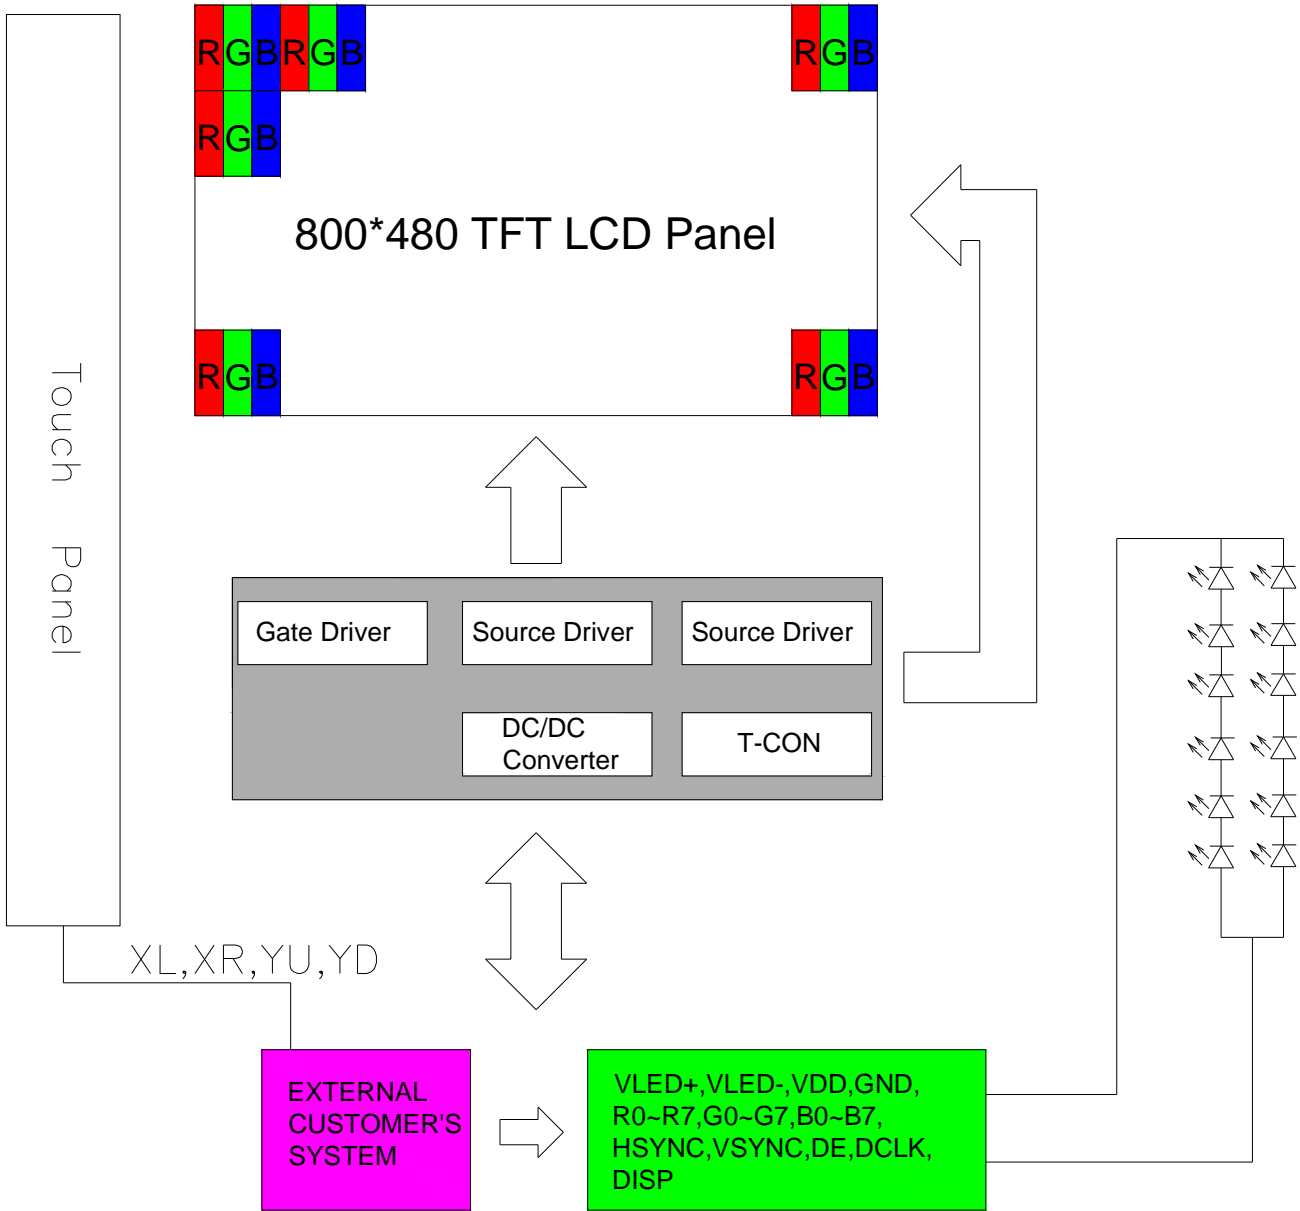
Touch Panel

RGBRGB

RGB

RGB

800*480 TFT LCD Panel

RGB

RGB

Gate Driver

Source Driver

Source Driver

DC/DC Converter

T-CON

XL,XR,YU,YD

EXTERNAL CUSTOMER'S SYSTEM

VLED+,VLED-,VDD,GND, R0~R7,G0~G7,B0~B7, HSYNC,VSYNC,DE,DCLK, DISP